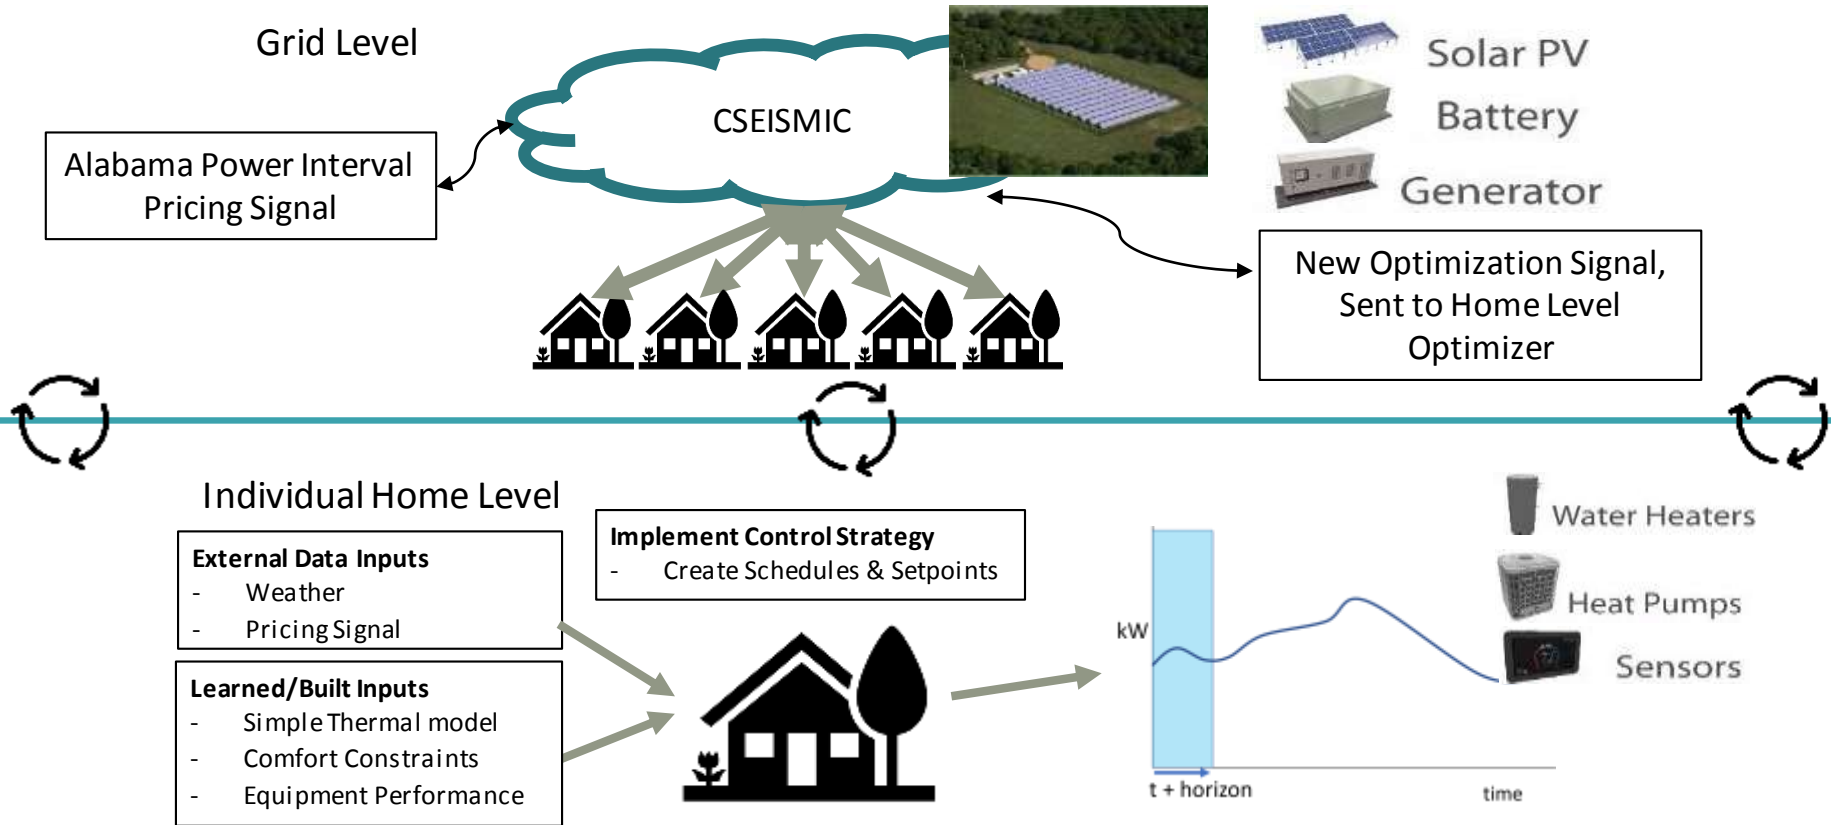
Grid Level

CSEISMIC

Solar PV

Battery

Generator

Alabama Power Interval Pricing Signal

New Optimization Signal, Sent to Home Level Optimizer

Individual Home Level

External Data Inputs
- Weather
- Pricing Signal

Learned/Built Inputs
- Simple Thermal model
- Comfort Constraints
- Equipment Performance

Implement Control Strategy
- Create Schedules & Setpoints

kW

t + horizon

time

Water Heaters

Heat Pumps

Sensors